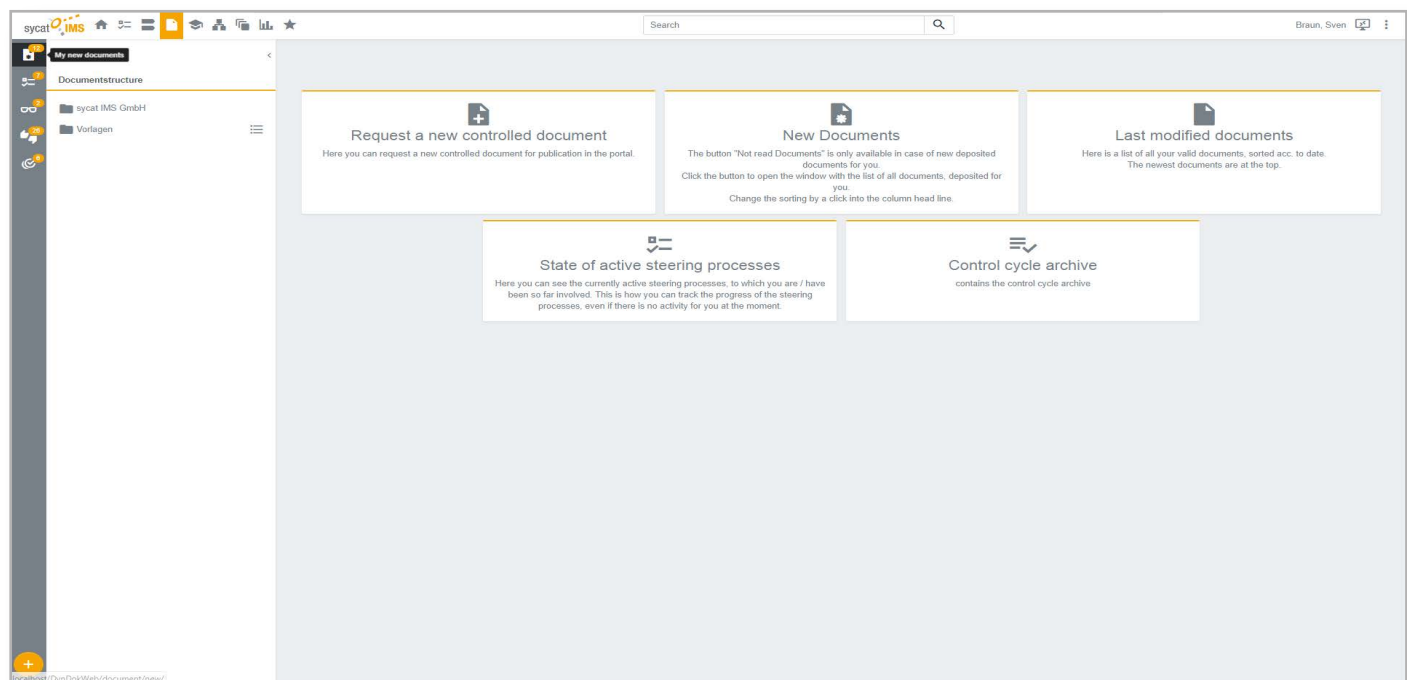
sycat IMS

Search

Braun, Sven

My new documents

Documentstructure

sycat IMS GmbH

Vorlagen

Request a new controlled document

Here you can request a new controlled document for publication in the portal.

New Documents

The button "Not read Documents" is only available in case of new deposited documents for you.
Click the button to open the window with the list of all documents, deposited for you.
Change the sorting by a click into the column head line.

Last modified documents

Here is a list of all your valid documents, sorted acc. to date.
The newest documents are at the top.

State of active steering processes

Here you can see the currently active steering processes, to which you are / have been so far involved. This is how you can track the progress of the steering processes, even if there is no activity for you at the moment.

Control cycle archive

contains the control cycle archive

localhost/DynDokWeb/document/new/